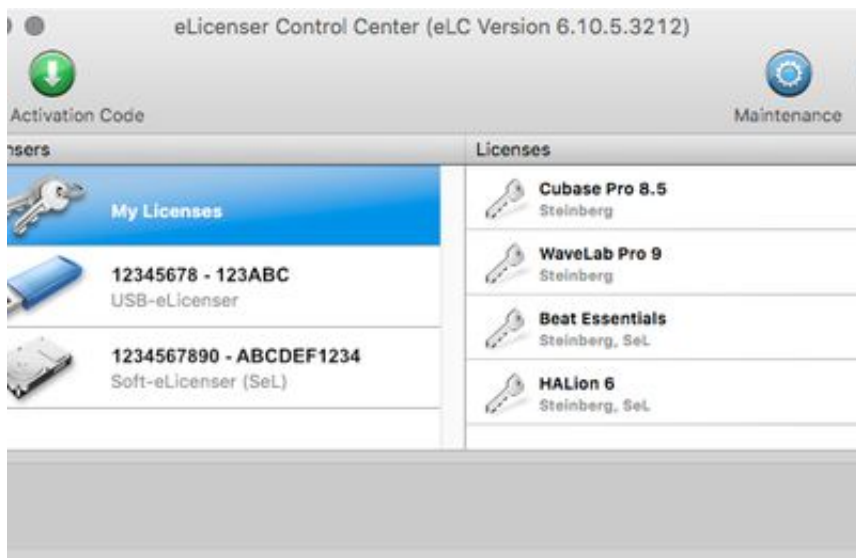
eLicenser Control Center (eLC Version 6.10.5.3212)

Activation Code

Maintenance

nsers

Licenses

My Licenses

12345678 - 123ABC
USB-eLicenser

1234567890 - ABCDEF1234
Soft-eLicenser (SeL)

Cubase Pro 8.5
Steinberg

WaveLab Pro 9
Steinberg

Beat Essentials
Steinberg, SeL

HALion 6
Steinberg, SeL